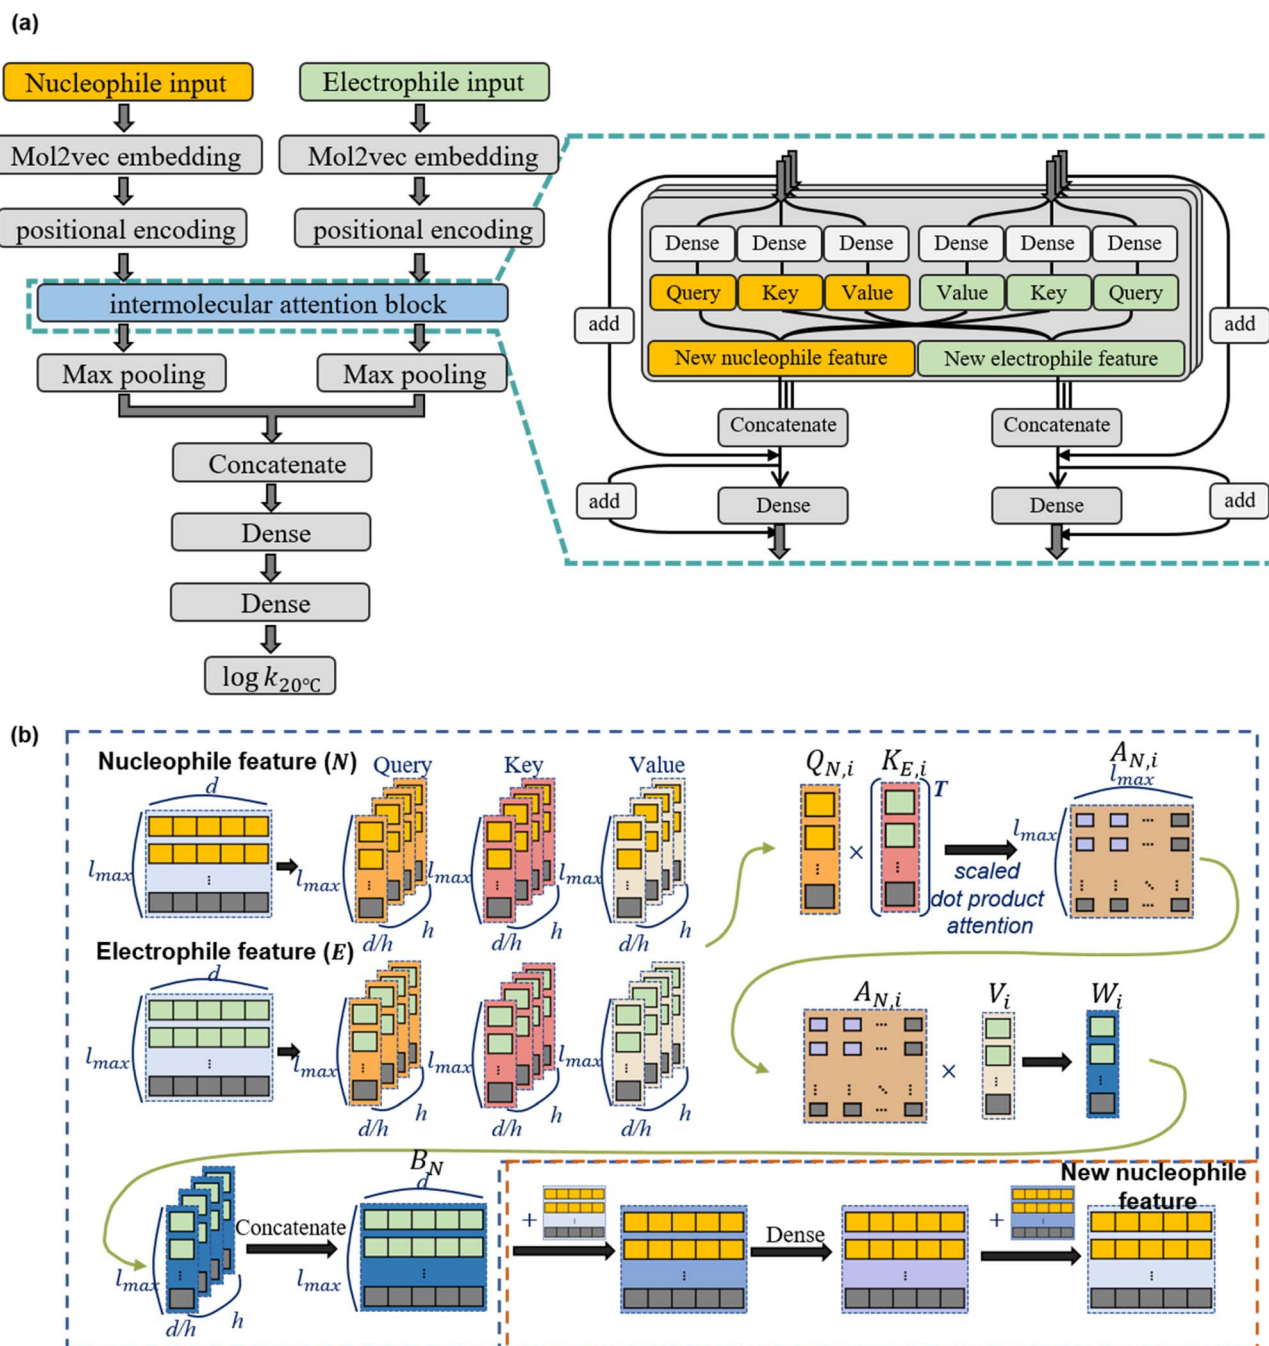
(a)

Nucleophile input
Electrophile input
Mol2vec embedding
Mol2vec embedding
positional encoding
positional encoding
intermolecular attention block
Max pooling
Max pooling
Concatenate
Dense
Dense
$\log k_{20°C}$

Dense
Dense
Dense
Dense
Dense
Dense
Query
Key
Value
Value
Key
Query
add
add
New nucleophile feature
New electrophile feature
Concatenate
Concatenate
add
Dense
Dense
add

(b)

Nucleophile feature ($N$)
$d$
$l_{max}$
Query
Key
Value
$l_{max}$
$l_{max}$
$l_{max}$
$d/h$
$h$
$d/h$
$h$
$d/h$
$h$
$Q_{N,i}$
$K_{E,i}$
$T$
×
scaled dot product attention
$A_{N,i}$
$l_{max}$
$l_{max}$

Electrophile feature ($E$)
$d$
$l_{max}$
$l_{max}$
$l_{max}$
$l_{max}$
$d/h$
$h$
$d/h$
$h$
$d/h$
$h$
$A_{N,i}$
$V_i$
$W_i$
×

$l_{max}$
$d/h$
$h$
Concatenate
$B_N$
$d$
$l_{max}$
+
Dense
+
New nucleophile feature